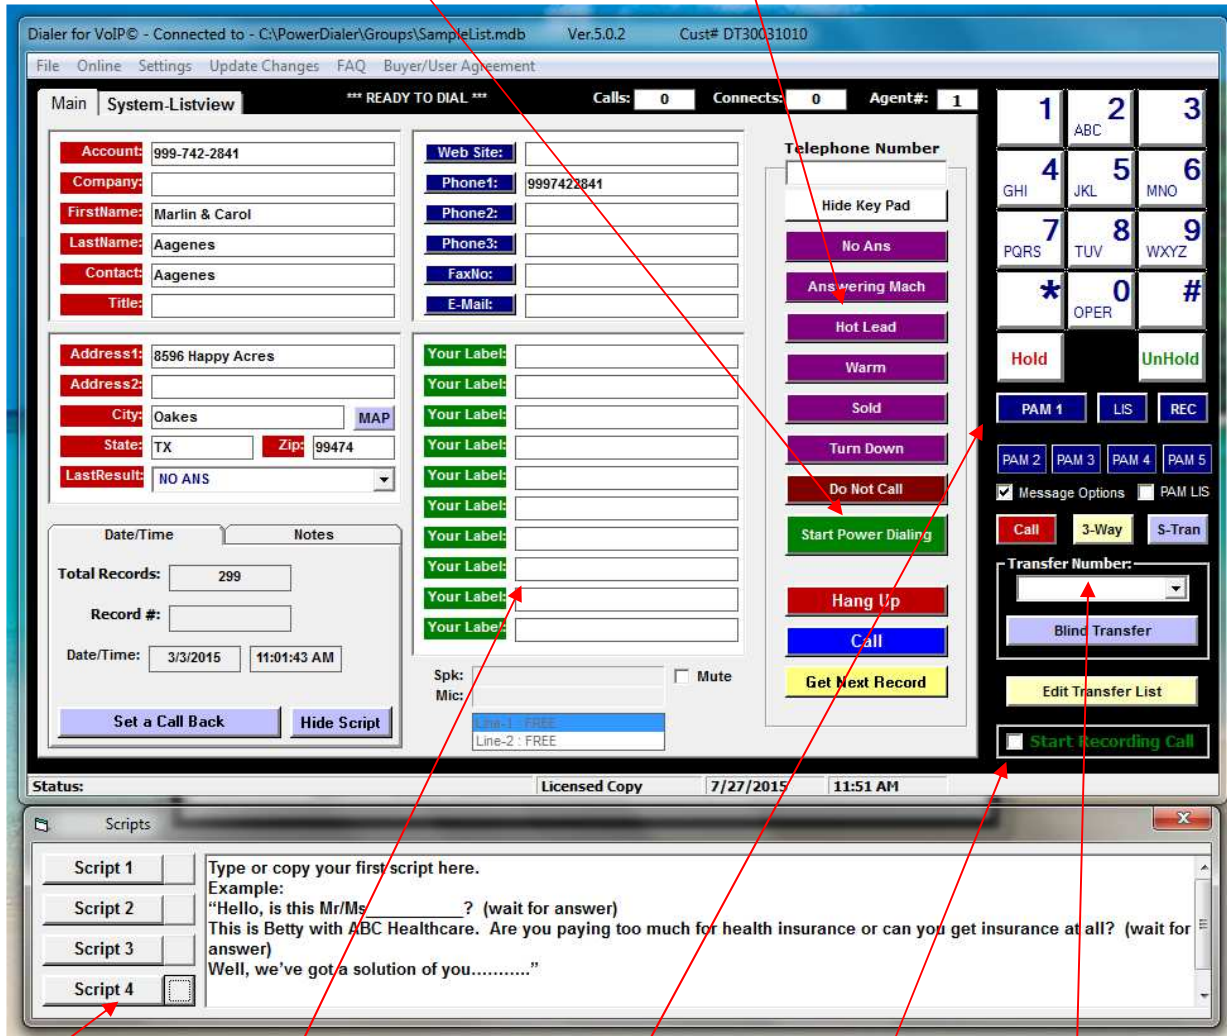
Dialer for VoIP© - Connected to - C:\PowerDialer\Groups\SampleList.mdb Ver.5.0.2 Cust# DT30031010

File Online Settings Update Changes FAQ Buyer/User Agreement

Main System-Listview *** READY TO DIAL *** Calls: 0 Connects: 0 Agent#: 1

| | |
|---|---|
| Account: | 999-742-2841 |
| Company: | |
| FirstName: | Marlin & Carol |
| LastName: | Aagenes |
| Contact: | Aagenes |
| Title: | |

| | |
|---|---|
| Web Site: | |
| Phone1: | 9997422841 |
| Phone2: | |
| Phone3: | |
| FaxNo: | |
| E-Mail: | |

| | |
|---|---|
| Address1: | 8596 Happy Acres |
| Address2: | |
| City: | Oakes |
| State: | TX |
| Zip: | 99474 |
| LastResult: | NO ANS |

MAP

Your Label:
Your Label:
Your Label:
Your Label:
Your Label:
Your Label:
Your Label:
Your Label:
Your Label:
Your Label:

Telephone Number
Hide Key Pad
No Ans
Answering Mach
Hot Lead
Warm
Sold
Turn Down
Do Not Call
Start Power Dialing
Hang Up
Call
Get Next Record

Date/Time Notes
Total Records: 299
Record #:
Date/Time: 3/3/2015 11:01:43 AM
Set a Call Back Hide Script

Spk:
Mic:
Mute
Line-1 : FREE
Line-2 : FREE

1 2 ABC 3
4 GHI 5 JKL 6 MNO
7 PQRS 8 TUV 9 WXYZ
* 0 OPER #
Hold UnHold
PAM 1 LIS REC
PAM 2 PAM 3 PAM 4 PAM 5
Message Options PAM LIS
Call 3-Way S-Tran
Transfer Number:
Blind Transfer
Edit Transfer List
Start Recording Call

Status: Licensed Copy 7/27/2015 11:51 AM

Scripts
Script 1
Script 2
Script 3
Script 4

Type or copy your first script here.
Example:
“Hello, is this Mr/Ms__________? (wait for answer)
This is Betty with ABC Healthcare. Are you paying too much for health insurance or can you get insurance at all? (wait for answer)
Well, we’ve got a solution of you……….”